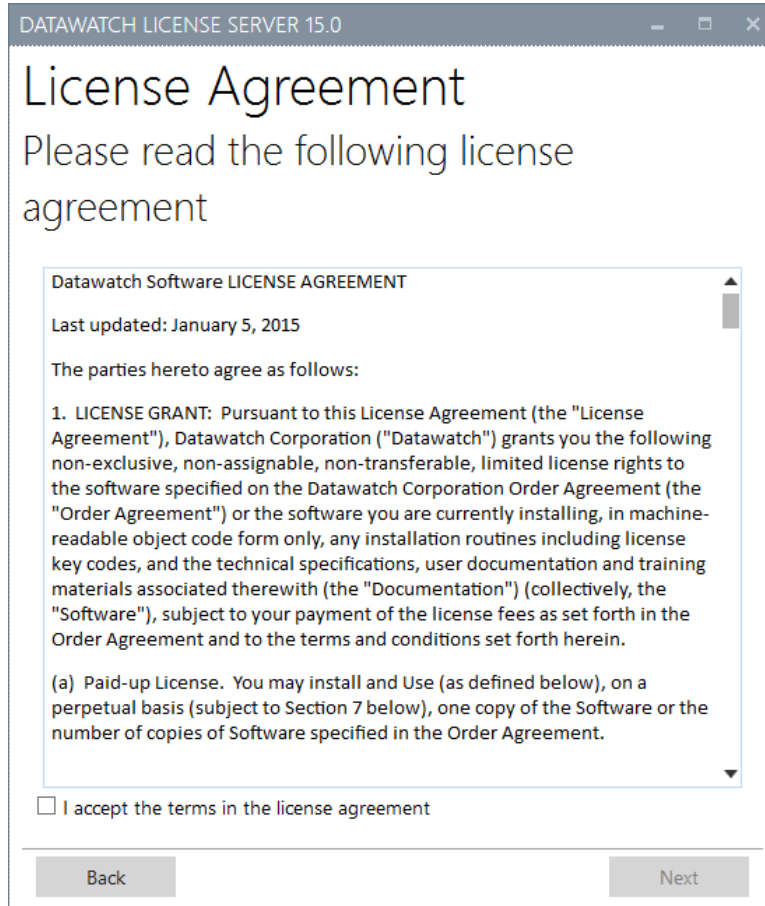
DATAWATCH LICENSE SERVER 15.0

License Agreement

Please read the following license agreement

Datawatch Software LICENSE AGREEMENT

Last updated: January 5, 2015

The parties hereto agree as follows:

1. LICENSE GRANT: Pursuant to this License Agreement (the "License Agreement"), Datawatch Corporation ("Datawatch") grants you the following non-exclusive, non-assignable, non-transferable, limited license rights to the software specified on the Datawatch Corporation Order Agreement (the "Order Agreement") or the software you are currently installing, in machine-readable object code form only, any installation routines including license key codes, and the technical specifications, user documentation and training materials associated therewith (the "Documentation") (collectively, the "Software"), subject to your payment of the license fees as set forth in the Order Agreement and to the terms and conditions set forth herein.

(a) Paid-up License. You may install and Use (as defined below), on a perpetual basis (subject to Section 7 below), one copy of the Software or the number of copies of Software specified in the Order Agreement.

I accept the terms in the license agreement

Back

Next